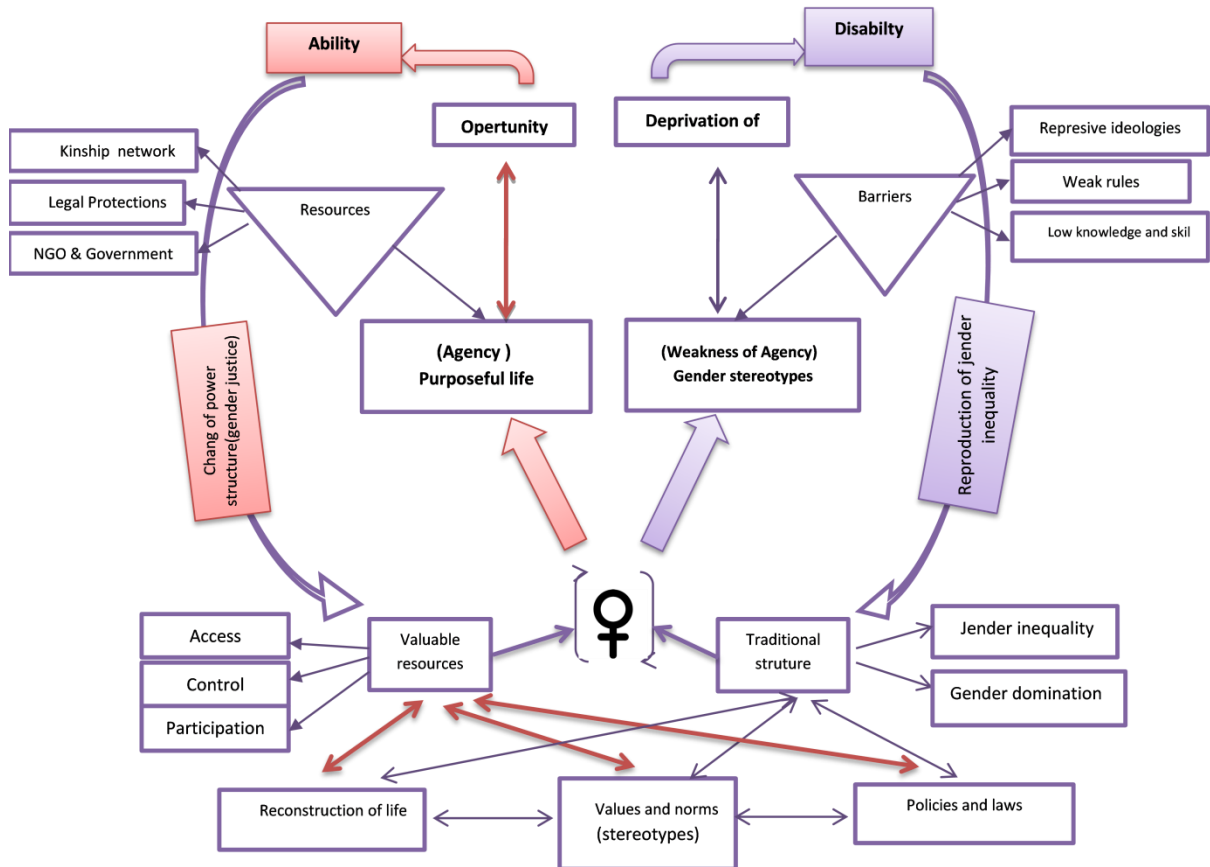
Ability

Disabilty

Opertunity

Deprivation of

Kinship network

Legal Protections

NGO & Government

Resources

Barriers

Represive ideologies

Weak rules

Low knowledge and skil

Chang of power structure(gender justice)

(Agency )
Purposeful life

(Weakness of Agency)
Gender stereotypes

Reproduction of jender inequality

♀

Access

Control

Participation

Valuable resources

Traditional struture

Jender inequality

Gender domination

Reconstruction of life

Values and norms (stereotypes)

Policies and laws